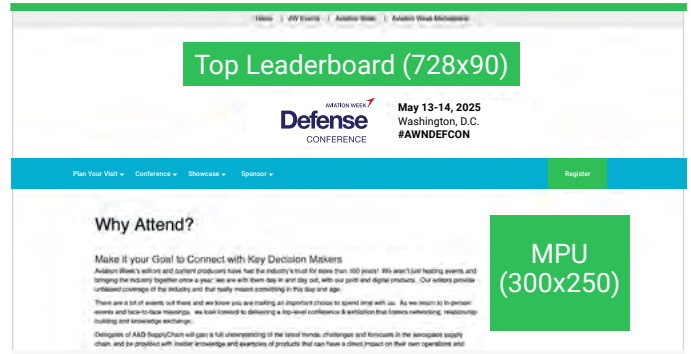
Videos | AW Events | Aviation Week | Aviation Week Marketplace

Top Leaderboard (728x90)

AVIATION WEEK
Defense
CONFERENCE

May 13-14, 2025
Washington, D.C.
#AWNDEFCON

Plan Your Visit ▾ Conference ▾ Showcase ▾ Sponsor ▾

Register

Why Attend?

Make it your Goal to Connect with Key Decision Makers

Aviation Week's editors and content producers have had the industry's trust for more than 100 years! We aren't just hosting events and bringing the industry together once a year, we are with them day in and day out, with our print and digital products. Our editors provide unbiased coverage of the industry and that really means something in this day and age.

There are a lot of events out there and we know you are making an important choice to spend time with us. As we return to in-person events and face-to-face meetings, we look forward to delivering a top-level conference & exhibition that fosters networking, relationship building and knowledge exchange.

Delegates of A&D SupplyChain will gain a full understanding of the latest trends, challenges and forecasts in the aerospace supply chain, and be provided with insider knowledge and examples of products that can have a direct impact on their own operations and

MPU (300x250)